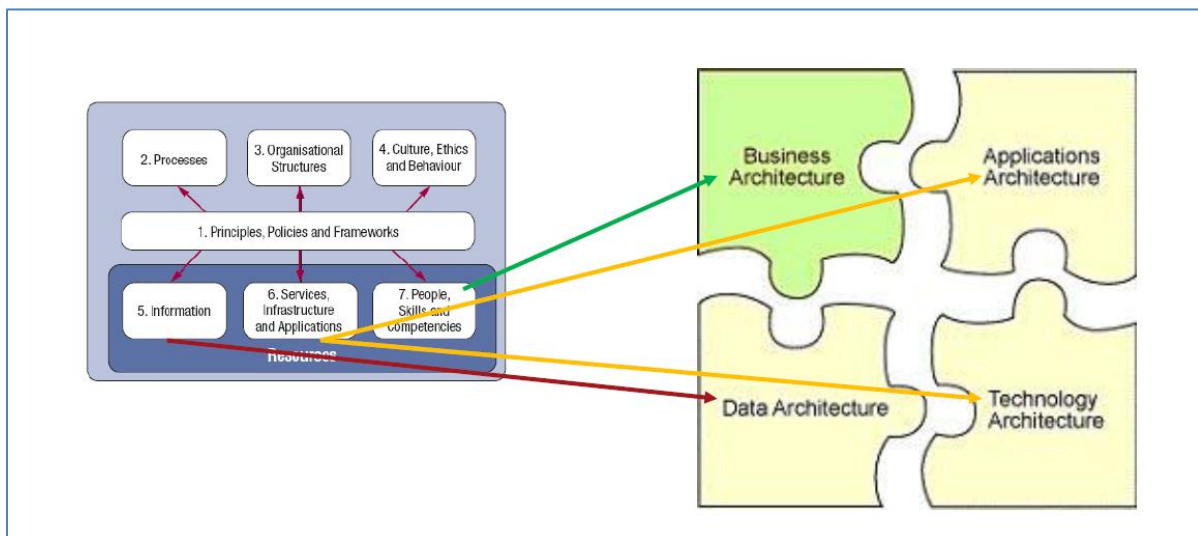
2. Processes

3. Organisational Structures

4. Culture, Ethics and Behaviour

1. Principles, Policies and Frameworks

5. Information

6. Services, Infrastructure and Applications

7. People, Skills and Competencies

Resources

Business Architecture

Applications Architecture

Data Architecture

Technology Architecture